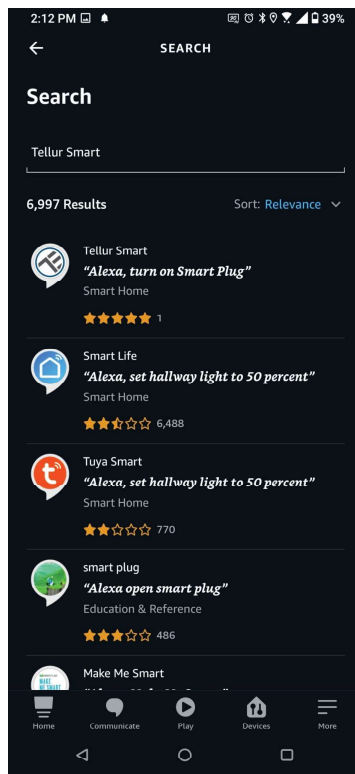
2:12 PM 39%

SEARCH

Search

Tellur Smart

6,997 Results

Sort: Relevance

Tellur Smart
"Alexa, turn on Smart Plug"
Smart Home
1

Smart Life
"Alexa, set hallway light to 50 percent"
Smart Home
6,488

Tuya Smart
"Alexa, set hallway light to 50 percent"
Smart Home
770

smart plug
"Alexa open smart plug"
Education & Reference
486

Make Me Smart
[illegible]

Home Communicate Play Devices More